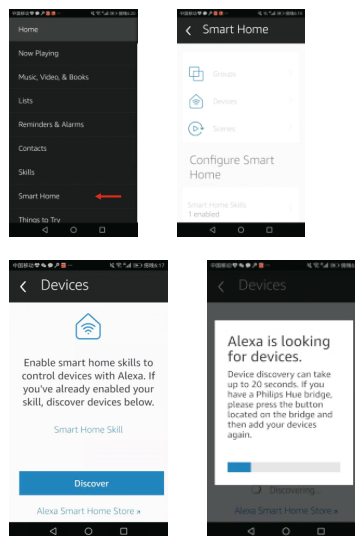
Home

Now Playing

Music, Video, & Books

Lists

Reminders & Alarms

Contacts

Skills

Smart Home

Things to Try

Smart Home

Groups

Devices

Scenes

Configure Smart Home

Smart Home Skills
1 enabled

Devices

Enable smart home skills to control devices with Alexa. If you've already enabled your skill, discover devices below.

Smart Home Skill

Discover

Alexa Smart Home Store »

Devices

Alexa is looking for devices.

Device discovery can take up to 20 seconds. If you have a Philips Hue bridge, please press the button located on the bridge and then add your devices again.

Discovering...

Alexa Smart Home Store »